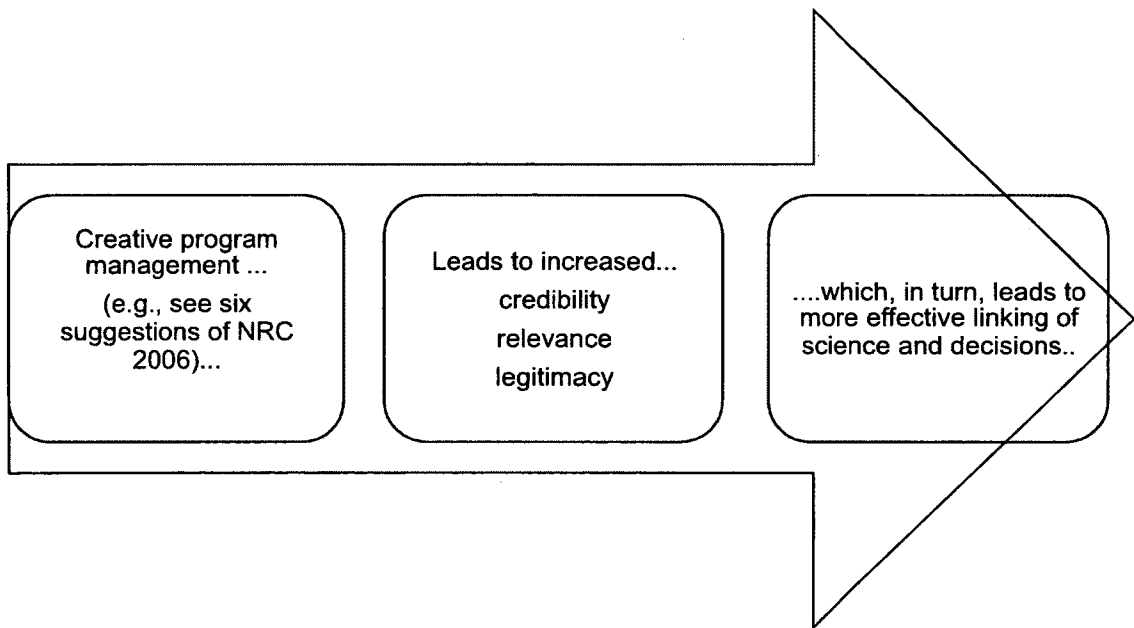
Creative program management ...
(e.g., see six suggestions of NRC 2006)...

Leads to increased...
credibility
relevance
legitimacy

....which, in turn, leads to more effective linking of science and decisions..